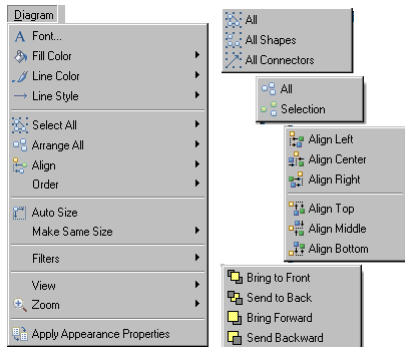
Diagram

Font...
Fill Color
Line Color
Line Style

Select All
Arrange All
Align
Order

Auto Size
Make Same Size

Filters

View
Zoom

Apply Appearance Properties

All
All Shapes
All Connectors

All
Selection

Align Left
Align Center
Align Right

Align Top
Align Middle
Align Bottom

Bring to Front
Send to Back
Bring Forward
Send Backward